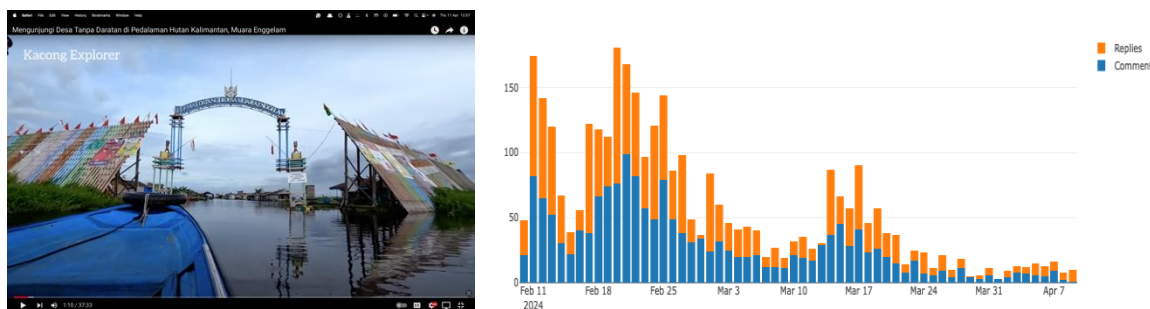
Safari File Edit View History Bookmarks Window Help

Mengunjungi Desa Tanpa Daratan di Pedalaman Hutan Kalimantan, Muara Enggelam

Kacong Explorer

1:10 / 37:33

Replies
Comments

150
100
50
0

Feb 11
2024
Feb 18
Feb 25
Mar 3
Mar 10
Mar 17
Mar 24
Mar 31
Apr 7